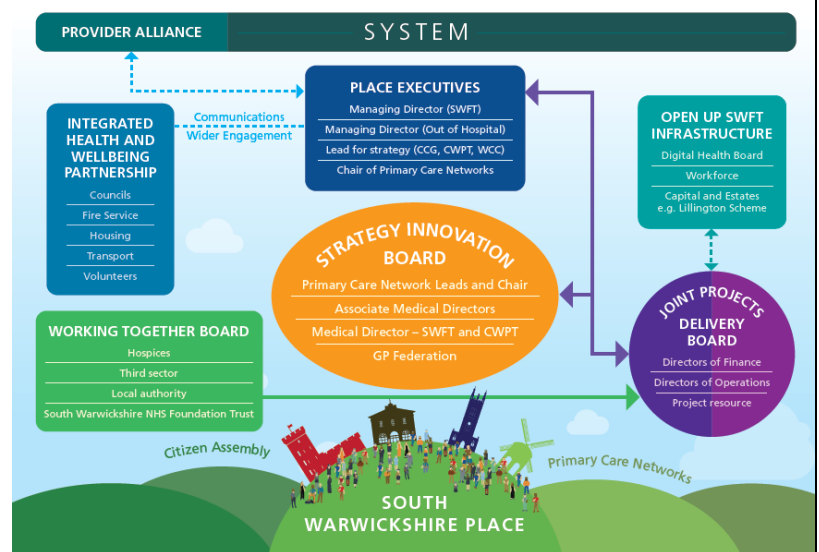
PROVIDER ALLIANCE

SYSTEM

PLACE EXECUTIVES
Managing Director (SWFT)
Managing Director (Out of Hospital)
Lead for strategy (CCG, CWPT, WCC)
Chair of Primary Care Networks

Communications
Wider Engagement

INTEGRATED HEALTH AND WELLBEING PARTNERSHIP
Councils
Fire Service
Housing
Transport
Volunteers

OPEN UP SWFT INFRASTRUCTURE
Digital Health Board
Workforce
Capital and Estates e.g. Lillington Scheme

STRATEGY INNOVATION BOARD
Primary Care Network Leads and Chair
Associate Medical Directors
Medical Director – SWFT and CWPT
GP Federation

JOINT PROJECTS DELIVERY BOARD
Directors of Finance
Directors of Operations
Project resource

WORKING TOGETHER BOARD
Hospices
Third sector
Local authority
South Warwickshire NHS Foundation Trust

Citizen Assembly

Primary Care Networks

SOUTH WARWICKSHIRE PLACE